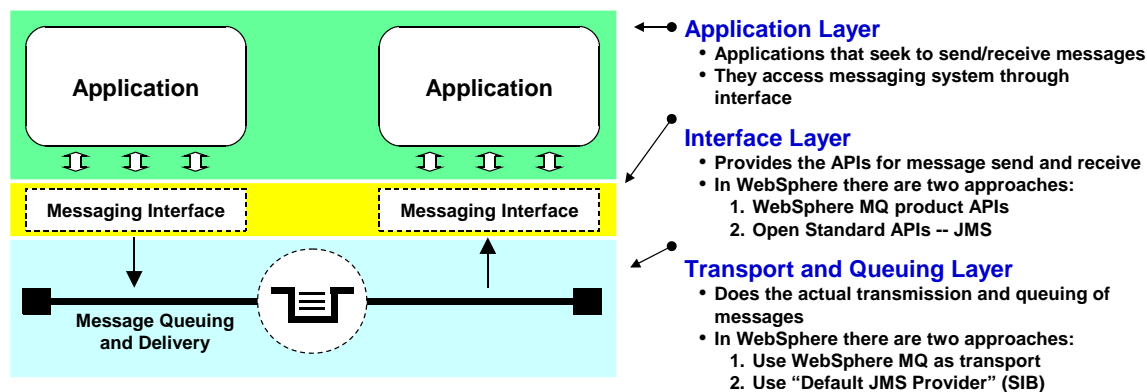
Application

Application

Messaging Interface

Messaging Interface

Message Queuing and Delivery

Application Layer
• Applications that seek to send/receive messages
• They access messaging system through interface

Interface Layer
• Provides the APIs for message send and receive
• In WebSphere there are two approaches:
1. WebSphere MQ product APIs
2. Open Standard APIs -- JMS

Transport and Queuing Layer
• Does the actual transmission and queuing of messages
• In WebSphere there are two approaches:
1. Use WebSphere MQ as transport
2. Use "Default JMS Provider" (SIB)